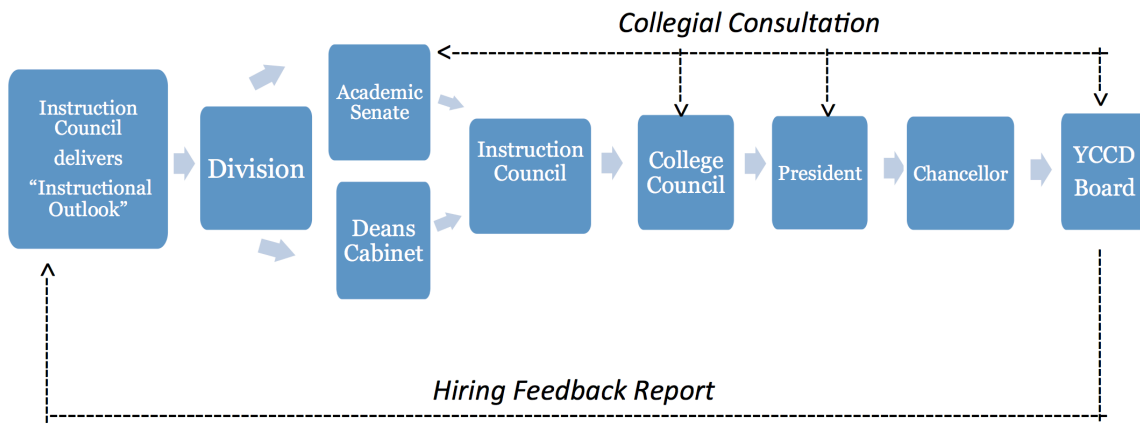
Collegial Consultation

Instruction Council delivers "Instructional Outlook"

Division

Academic Senate

Deans Cabinet

Instruction Council

College Council

President

Chancellor

YCCD Board

Hiring Feedback Report